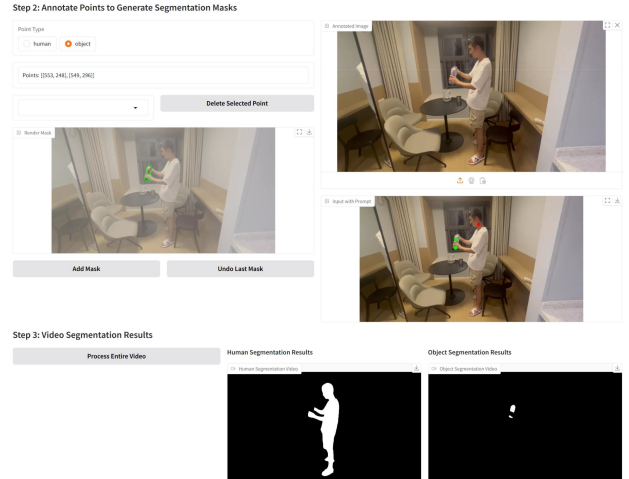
Step 2: Annotate Points to Generate Segmentation Masks

Point Type

human

object

Points: [[553, 248], [549, 296]]

Delete Selected Point

Render Mask

Add Mask

Undo Last Mask

Annotated Image

Input with Prompt

Step 3: Video Segmentation Results

Process Entire Video

Human Segmentation Results

Human Segmentation Video

Object Segmentation Results

Object Segmentation Video